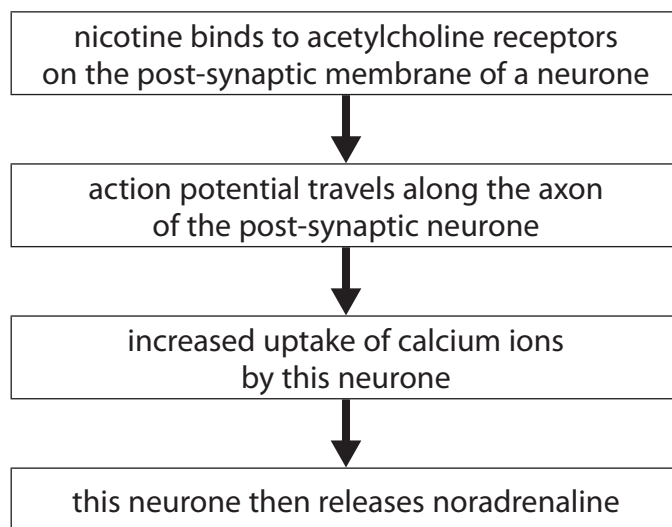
nicotine binds to acetylcholine receptors on the post-synaptic membrane of a neurone

action potential travels along the axon of the post-synaptic neurone

increased uptake of calcium ions by this neurone

this neurone then releases noradrenaline